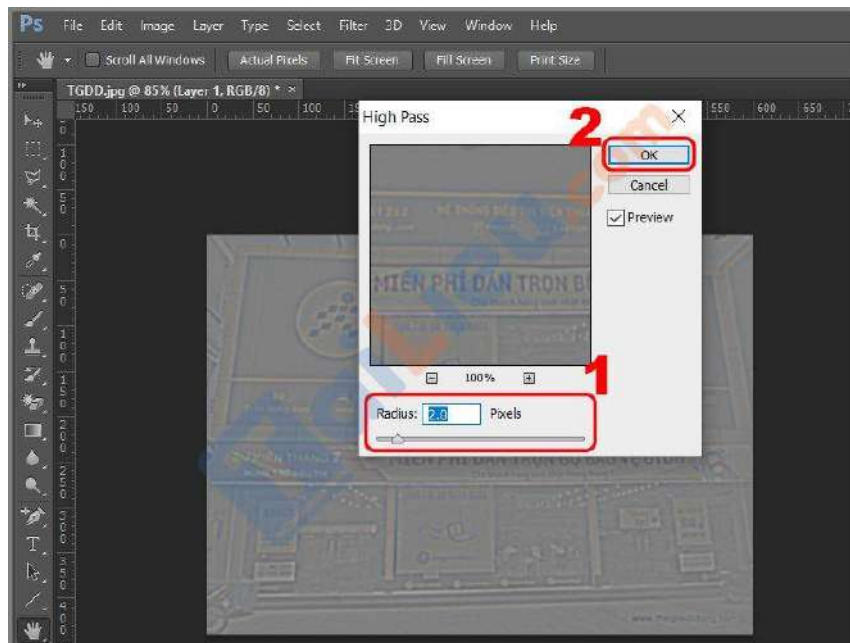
Ps File Edit Image Layer Type Select Filter 3D View Window Help

Scroll All Windows Actual Pixels Fit Screen Fill Screen Print Size

TGDD.jpg @ 85% (Layer 1, RGB/8) * ×

150 100 50 0 50 100 550 600 650

High Pass

2

OK

Cancel

Preview

MIỄN PHÍ DÁN TRỌN BỘ

100%

1

Radius: 2.0 Pixels

MIỄN PHÍ DÁN TRỌN BỘ